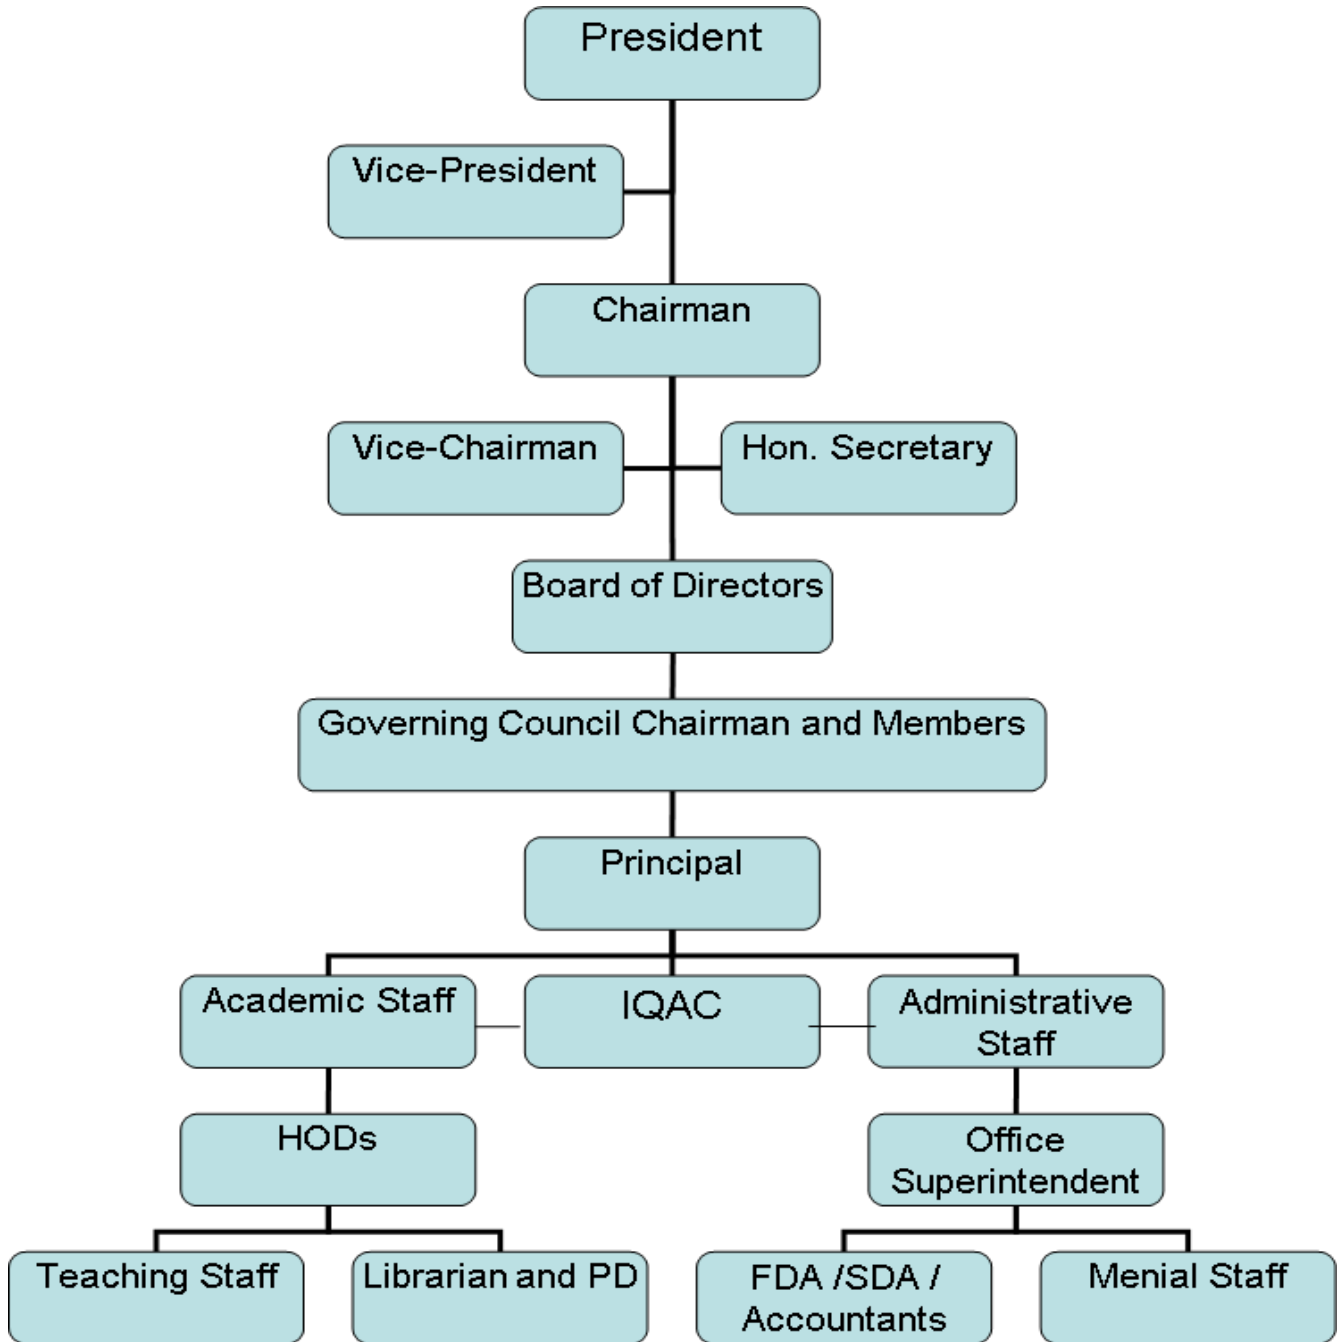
President

Vice-President

Chairman

Vice-Chairman

Hon. Secretary

Board of Directors

Governing Council Chairman and Members

Principal

Academic Staff

IQAC

Administrative Staff

HODs

Office Superintendent

Teaching Staff

Librarian and PD

FDA /SDA / Accountants

Menial Staff